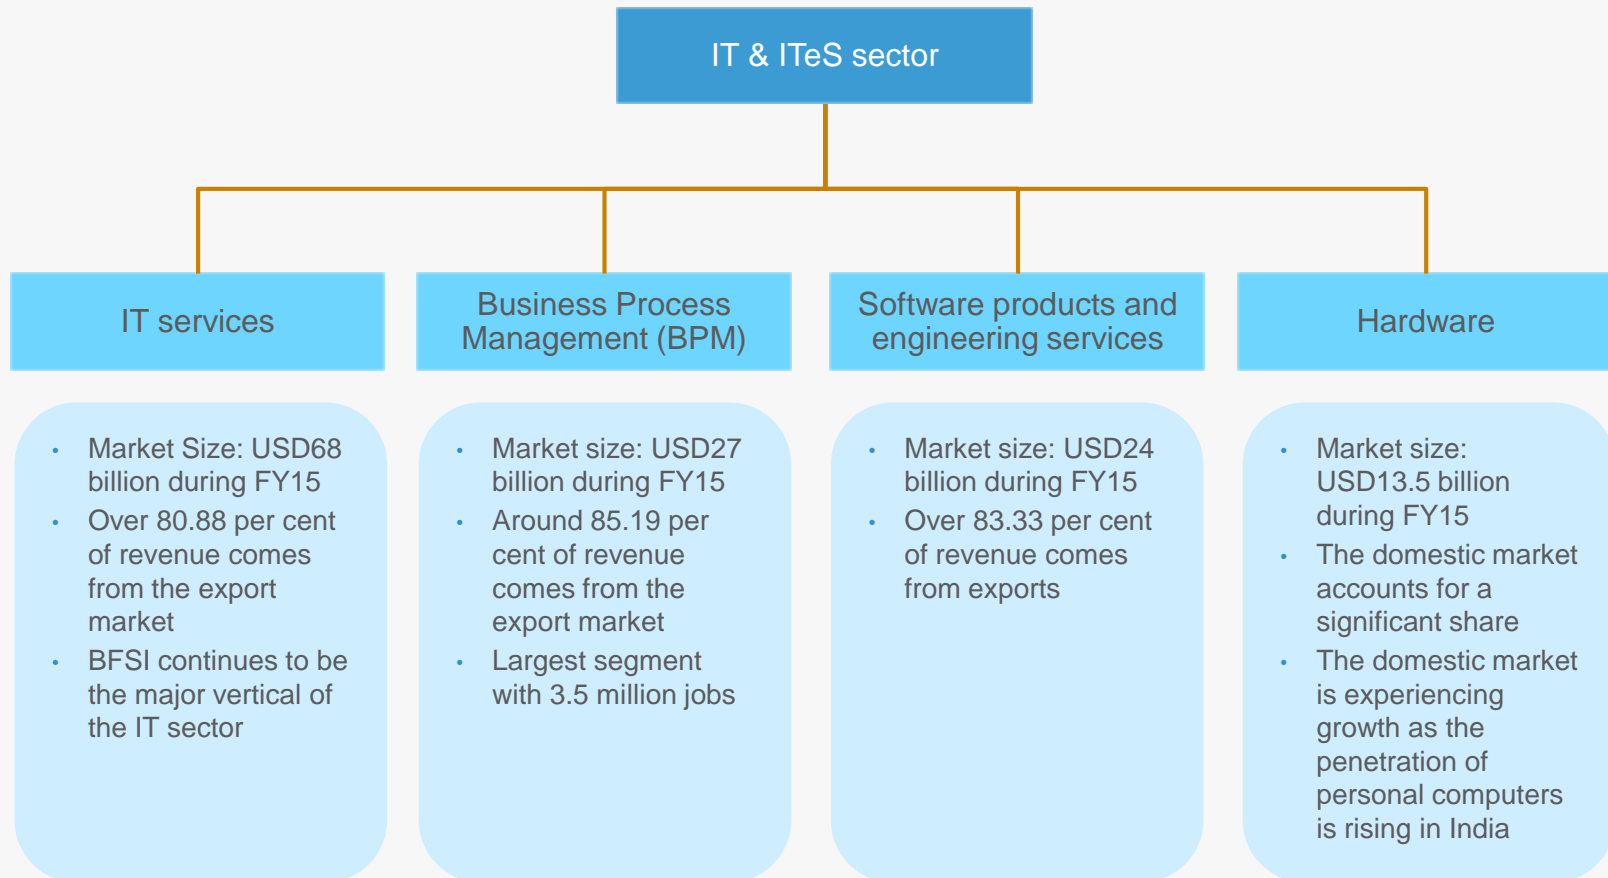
IT & ITeS sector

IT services

Business Process Management (BPM)

Software products and engineering services

Hardware

- Market Size: USD68 billion during FY15
- Over 80.88 per cent of revenue comes from the export market
- BFSI continues to be the major vertical of the IT sector

- Market size: USD27 billion during FY15
- Around 85.19 per cent of revenue comes from the export market
- Largest segment with 3.5 million jobs

- Market size: USD24 billion during FY15
- Over 83.33 per cent of revenue comes from exports

- Market size: USD13.5 billion during FY15
- The domestic market accounts for a significant share
- The domestic market is experiencing growth as the penetration of personal computers is rising in India